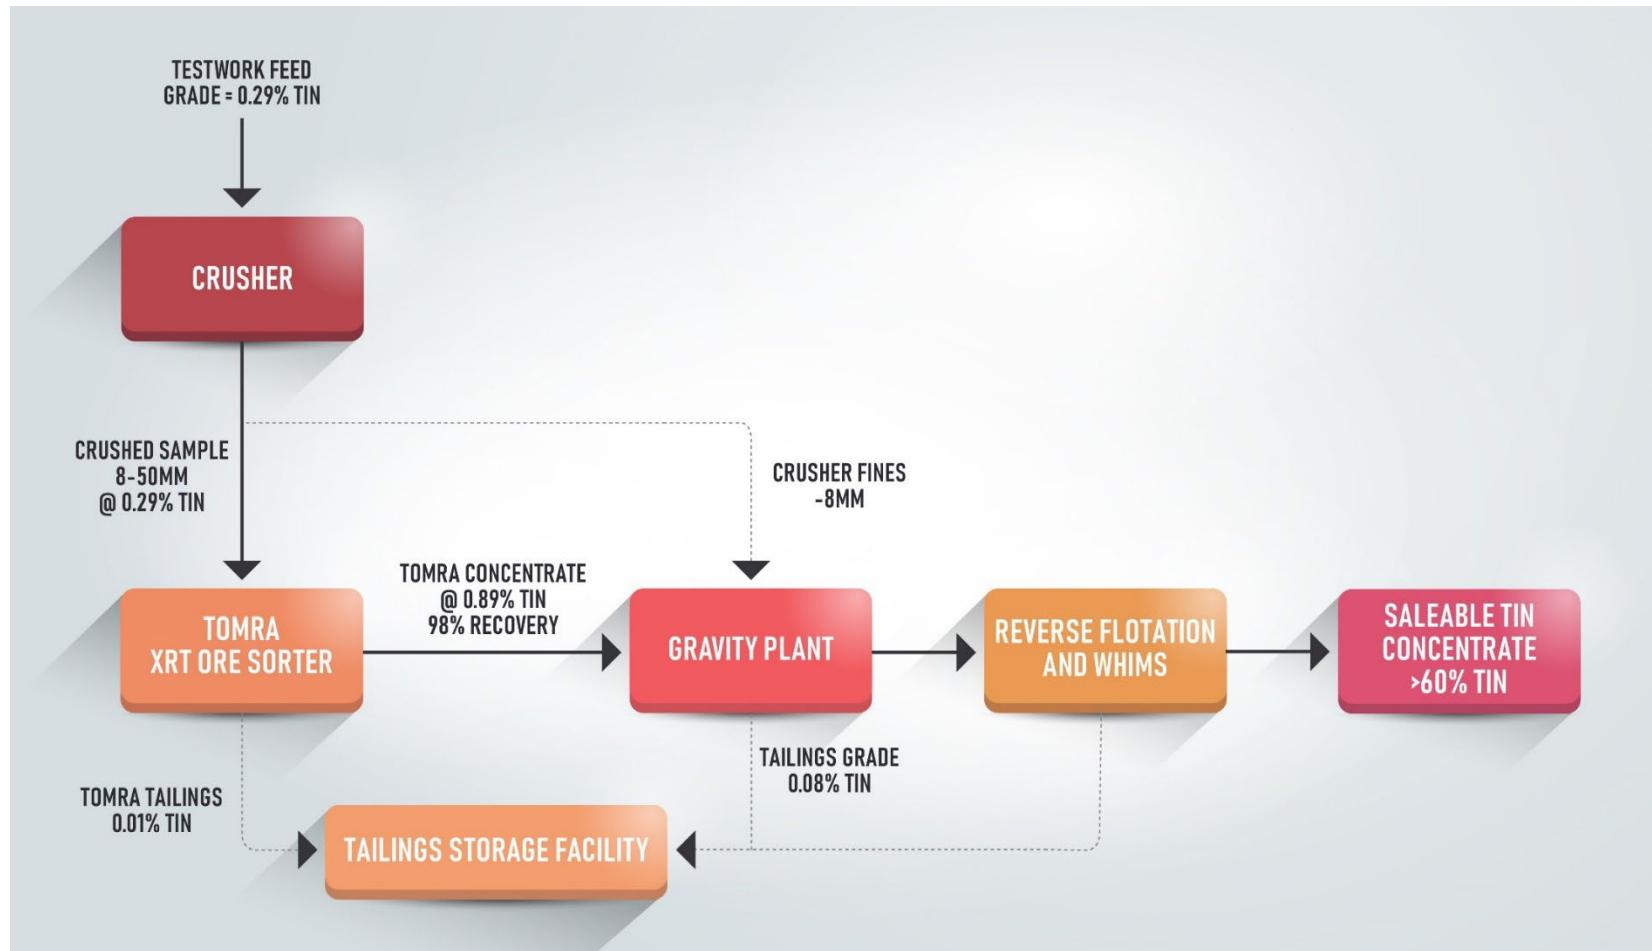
TESTWORK FEED
GRADE = 0.29% TIN

CRUSHER

CRUSHED SAMPLE
8-50MM
@ 0.29% TIN

CRUSHER FINES
-8MM

TOMRA
XRT ORE SORTER

TOMRA CONCENTRATE
@ 0.89% TIN
98% RECOVERY

GRAVITY PLANT

REVERSE FLOTATION
AND WHIMS

SALEABLE TIN
CONCENTRATE
>60% TIN

TAILINGS GRADE
0.08% TIN

TOMRA TAILINGS
0.01% TIN

TAILINGS STORAGE FACILITY